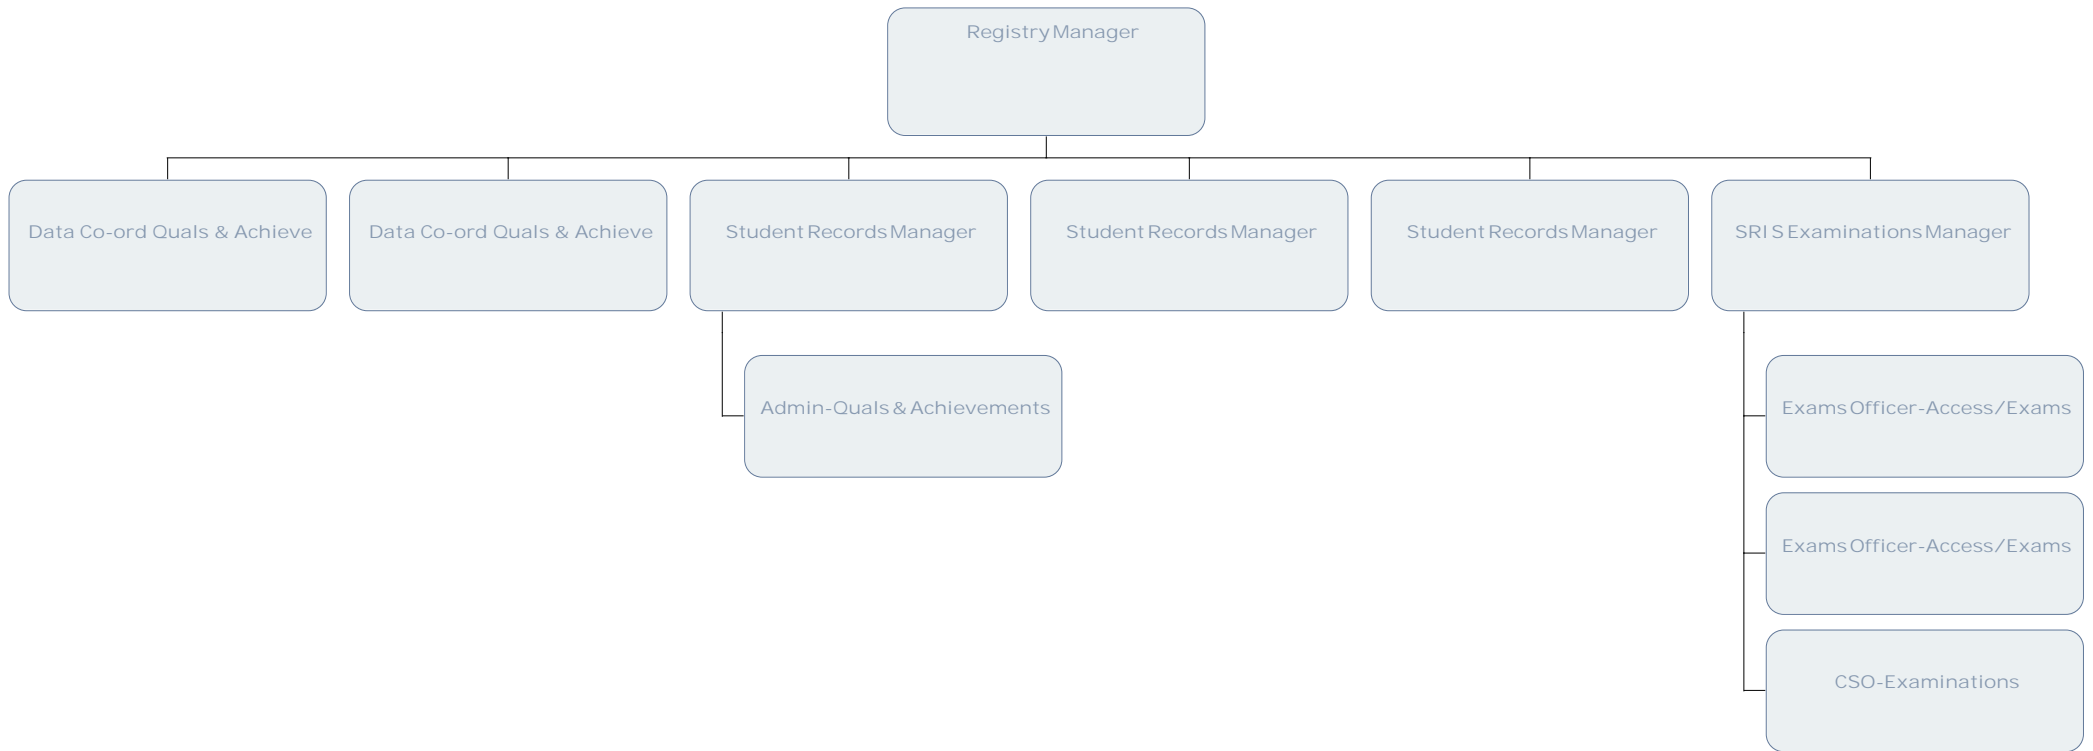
Registry Manager

Data Co-ord Quals & Achieve

Data Co-ord Quals & Achieve

Student Records Manager

Student Records Manager

Student Records Manager

SRI S Examinations Manager

Admin-Quals & Achievements

Exams Officer-Access/Exams

Exams Officer-Access/Exams

CSO-Examinations